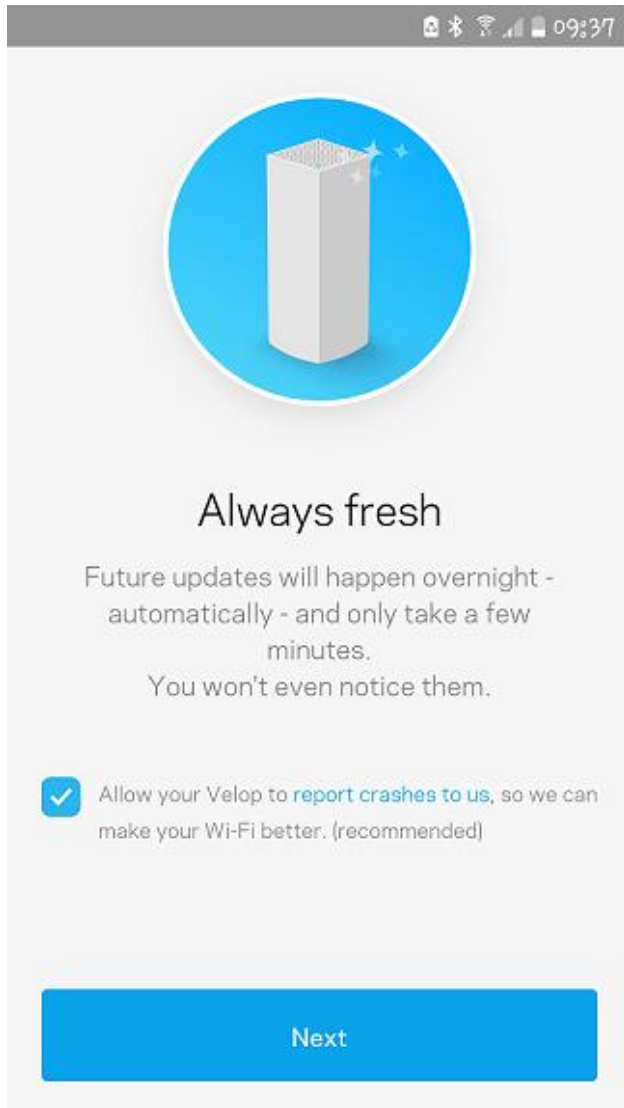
09:37

Always fresh

Future updates will happen overnight - automatically - and only take a few minutes.
You won't even notice them.

Allow your Velop to report crashes to us, so we can make your Wi-Fi better. (recommended)

Next